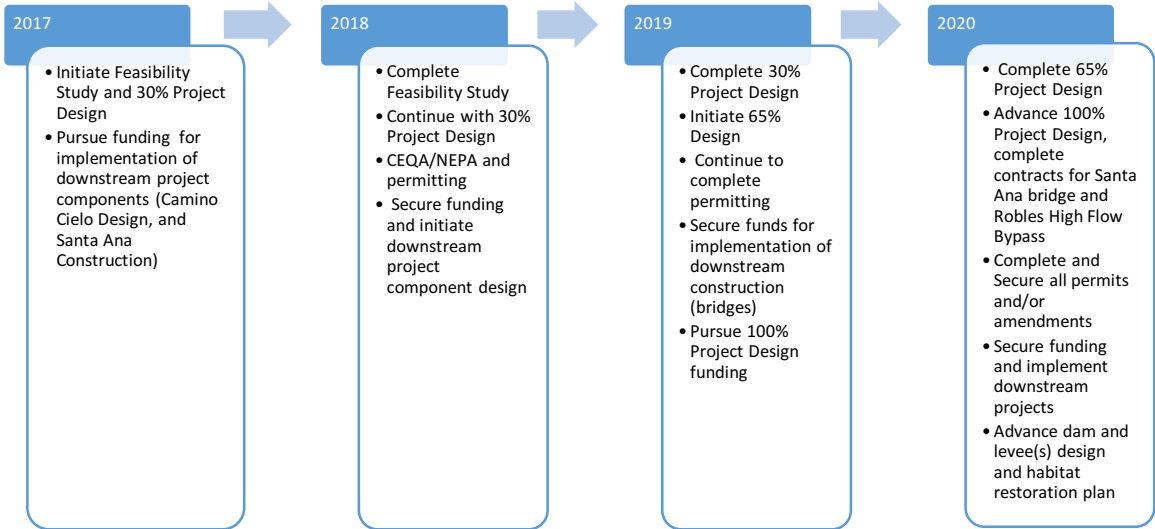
2017

• Initiate Feasibility Study and 30% Project Design
• Pursue funding for implementation of downstream project components (Camino Cielo Design, and Santa Ana Construction)

2018

• Complete Feasibility Study
• Continue with 30% Project Design
• CEQA/NEPA and permitting
• Secure funding and initiate downstream project component design

2019

• Complete 30% Project Design
• Initiate 65% Design
• Continue to complete permitting
• Secure funds for implementation of downstream construction (bridges)
• Pursue 100% Project Design funding

2020

• Complete 65% Project Design
• Advance 100% Project Design, complete contracts for Santa Ana bridge and Robles High Flow Bypass
• Complete and Secure all permits and/or amendments
• Secure funding and implement downstream projects
• Advance dam and levee(s) design and habitat restoration plan